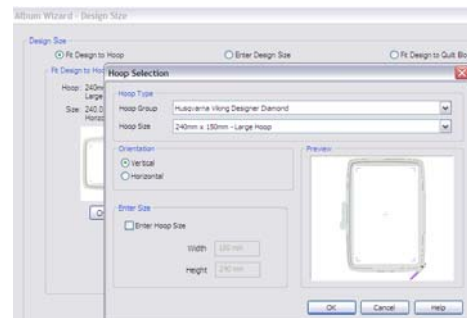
Album Wizard - Design Size

Design Size

Fit Design to Hoop

Enter Design Size

Fit Design to Quilt Bo

Fit Design to Ho

Hoop: 240m Large

Size: 240.0 Horizo

Hoop Selection

Hoop Type

Hoop Group

Husqvarna Viking Designer Diamond

Hoop Size

240mm x 150mm - Large Hoop

Orientation

Vertical

Horizontal

Preview

Enter Size

Enter Hoop Size

Width

150 mm

Height

240 mm

OK

Cancel

Help